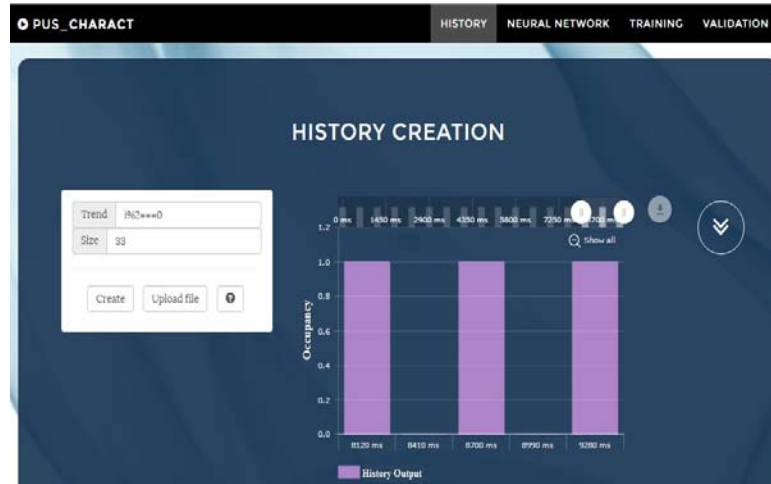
PUS_CHARACT

HISTORY NEURAL NETWORK TRAINING VALIDATION

HISTORY CREATION

Trend i%2===0
Size 33

Create Upload file

0 ms 1450 ms 2900 ms 4350 ms 5800 ms 7250 ms 8700 ms

Show all

Occupancy

1.2
1.0
0.8
0.6
0.4
0.2
0.0

8120 ms 8410 ms 8700 ms 8990 ms 9280 ms

History Output